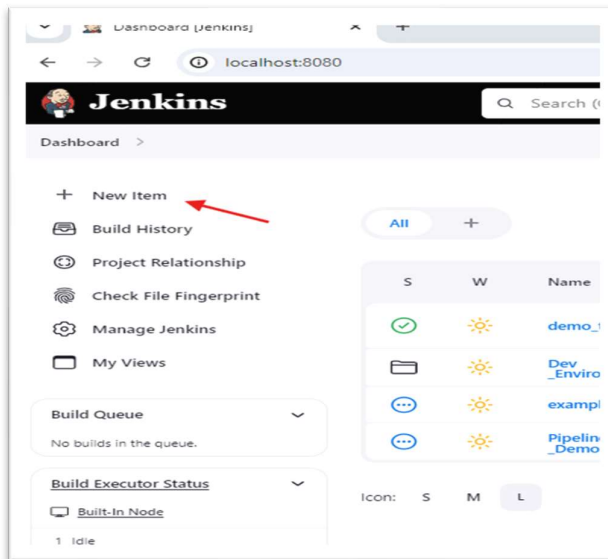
Dashboard [Jenkins]

+

localhost:8080

Jenkins

Search (

Dashboard >

+ New Item

Build History

Project Relationship

Check File Fingerprint

Manage Jenkins

My Views

Build Queue

No builds in the queue.

Build Executor Status

Built-In Node

1 Idle

All +

| S | W | Name |
|---|---|---|
| | | demo_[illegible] |
| | | Dev _Enviro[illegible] |
| | | exampl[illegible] |
| | | Pipelin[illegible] _Demo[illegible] |

Icon: S M L